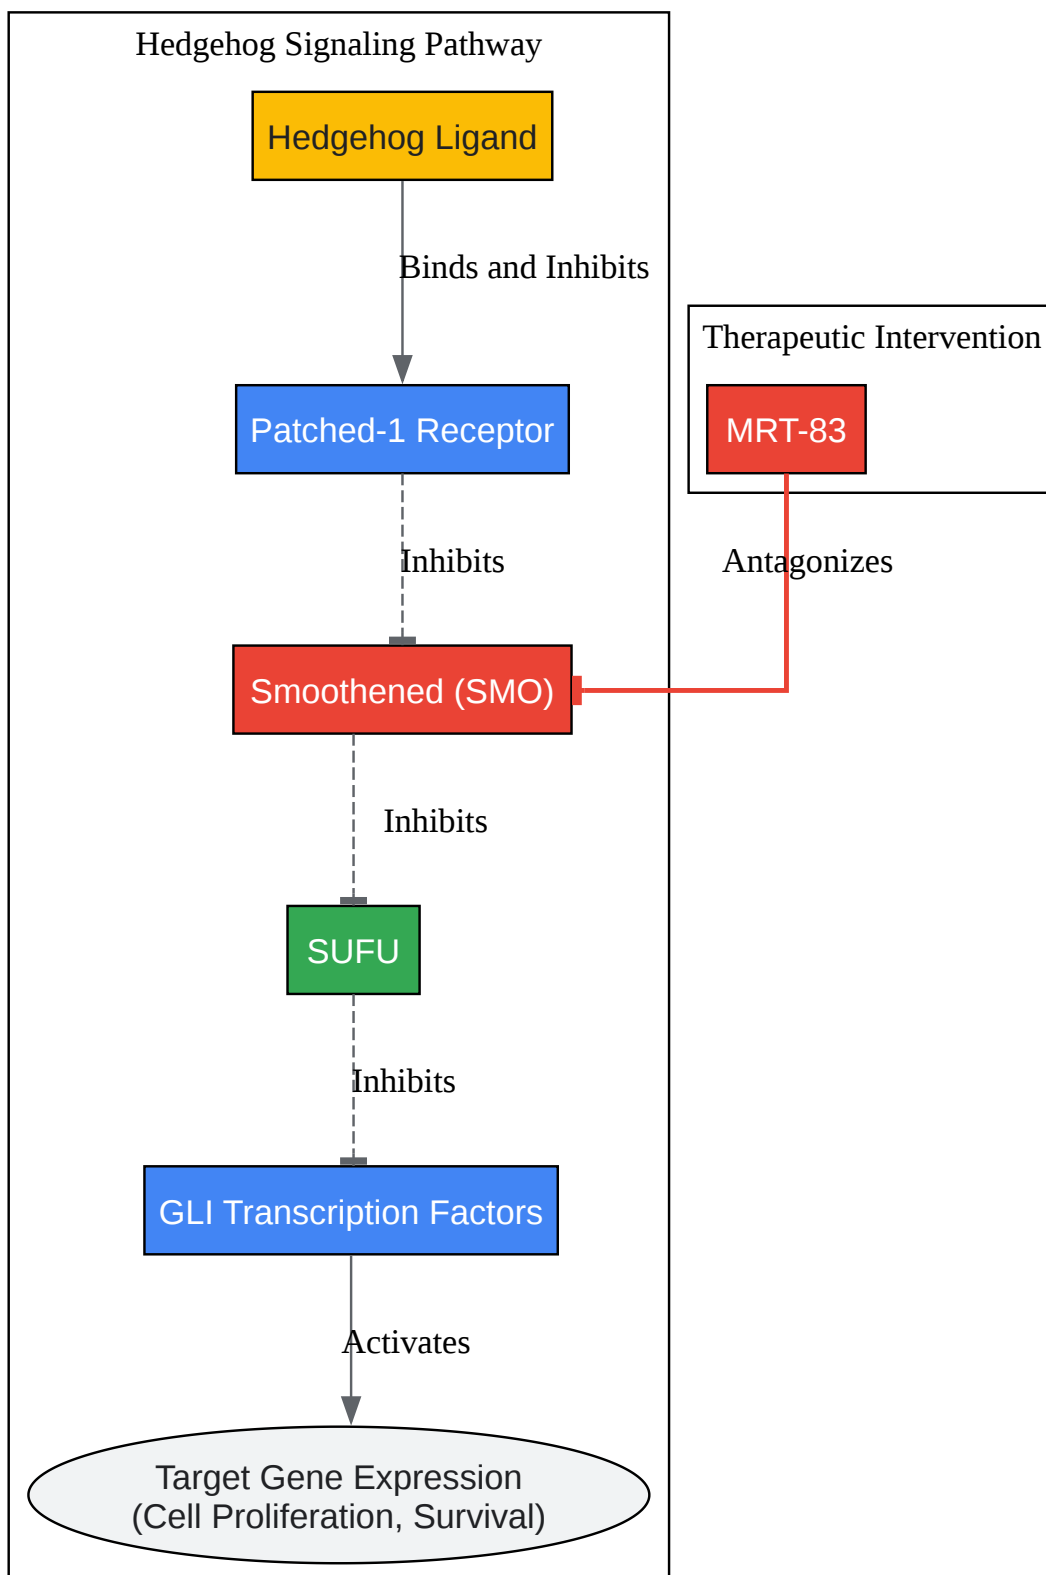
Hedgehog Signaling Pathway

Hedgehog Ligand

Binds and Inhibits

Patched-1 Receptor

Inhibits

Smoothened (SMO)

Inhibits

SUFU

Inhibits

GLI Transcription Factors

Activates

Target Gene Expression
(Cell Proliferation, Survival)

Therapeutic Intervention

MRT-83

Antagonizes